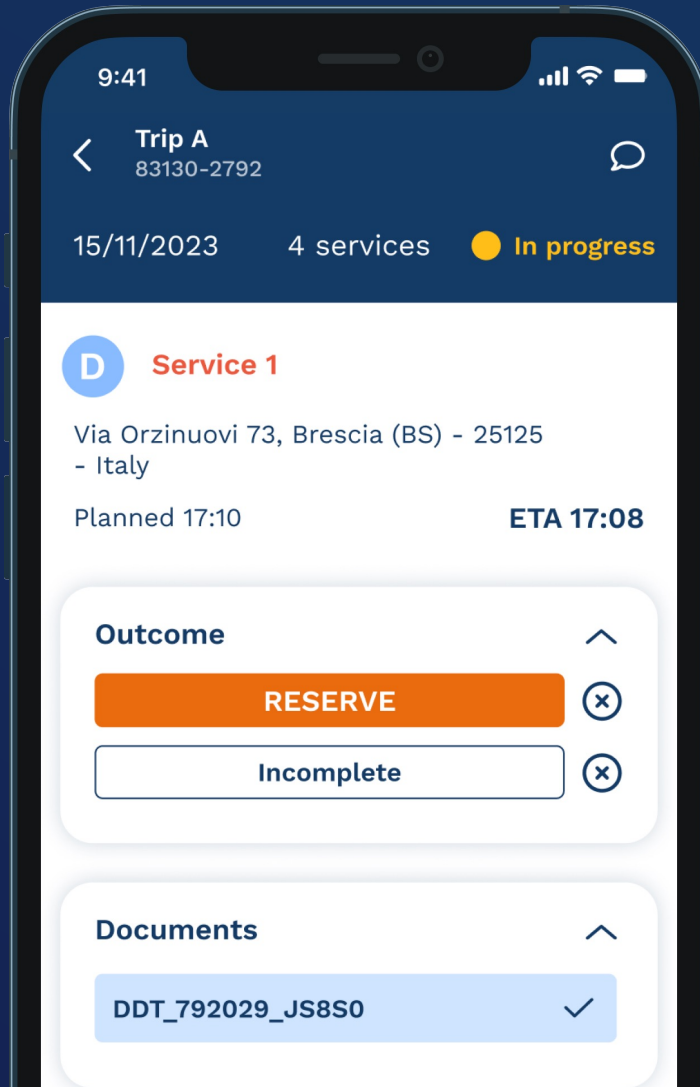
9:41

Trip A
83130-2792

15/11/2023 4 services In progress

D Service 1

Via Orzinuovi 73, Brescia (BS) - 25125 - Italy

Planned 17:10 ETA 17:08

Outcome

RESERVE

Incomplete

Documents

DDT_792029_JS8S0